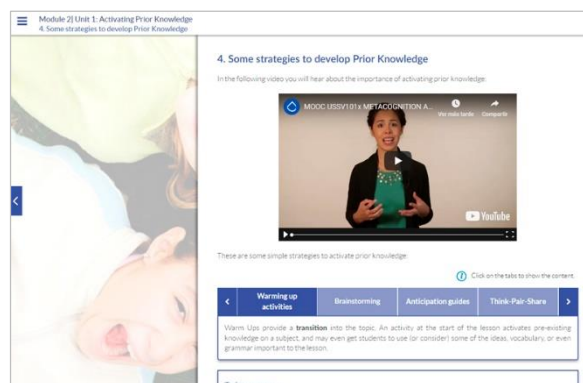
Module 2| Unit 1: Activating Prior Knowledge
4. Some strategies to develop Prior Knowledge

4. Some strategies to develop Prior Knowledge

In the following video you will hear about the importance of activating prior knowledge:

MOOC USSV101x METACOGNITION A...

Ver más tarde

Compartir

YouTube

These are some simple strategies to activate prior knowledge:

Click on the tabs to show the content.

| Warming up activities | Brainstorming | Anticipation guides | Think-Pair-Share |
|---|---|---|---|

Warm Ups provide a **transition** into the topic. An activity at the start of the lesson activates pre-existing knowledge on a subject, and may even get students to use (or consider) some of the ideas, vocabulary, or even grammar important to the lesson.